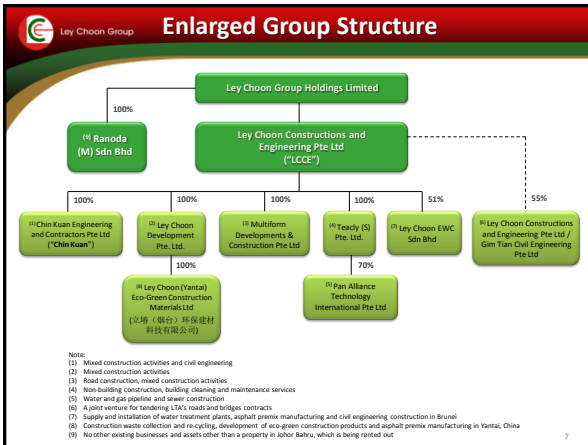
Ley Choon Group

Enlarged Group Structure

Ley Choon Group Holdings Limited

100%

(9) Ranoda (M) Sdn Bhd

Ley Choon Constructions and Engineering Pte Ltd ("LCCE")

100%

100%

100%

100%

51%

55%

(1) Chin Kuan Engineering and Contractors Pte Ltd ("Chin Kuan")

(2) Ley Choon Development Pte. Ltd.

(3) Multiform Developments & Construction Pte Ltd

(4) Teacly (S) Pte. Ltd.

(7) Ley Choon EWC Sdn Bhd

(6) Ley Choon Constructions and Engineering Pte Ltd / Gim Tian Civil Engineering Pte Ltd

100%

70%

(8) Ley Choon (Yantai) Eco-Green Construction Materials Ltd (立垧（烟台）环保建材科技有限公司)

(5) Pan Alliance Technology International Pte Ltd

Note:
(1) Mixed construction activities and civil engineering
(2) Mixed construction activities
(3) Road construction, mixed construction activities
(4) Non-building construction, building cleaning and maintenance services
(5) Water and gas pipeline and sewer construction
(6) A joint venture for tendering LTA's roads and bridges contracts
(7) Supply and installation of water treatment plants, asphalt premix manufacturing and civil engineering construction in Brunei
(8) Construction waste collection and re-cycling, development of eco-green construction products and asphalt premix manufacturing in Yantai, China
(9) No other existing businesses and assets other than a property in Johor Bahru, which is being rented out

7